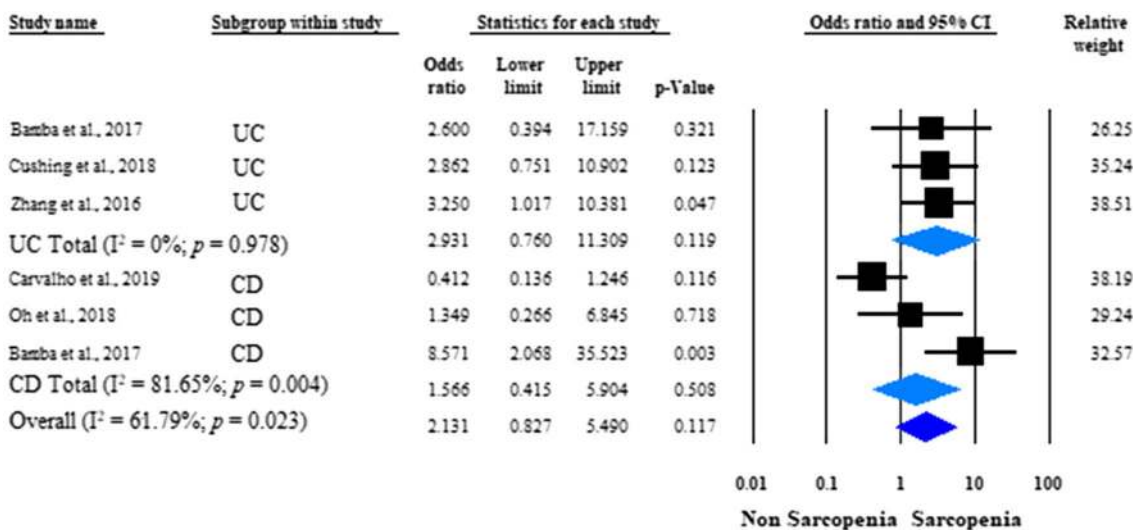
| Study name | Subgroup within study | Odds ratio | Lower limit | Upper limit | p-Value | Relative weight |
|---|---|---|---|---|---|---|
| Bamba et al., 2017 | UC | 2.600 | 0.394 | 17.159 | 0.321 | 26.25 |
| Cushing et al., 2018 | UC | 2.862 | 0.751 | 10.902 | 0.123 | 35.24 |
| Zhang et al., 2016 | UC | 3.250 | 1.017 | 10.381 | 0.047 | 38.51 |
| UC Total ($I^2$ = 0%; $p$ = 0.978) | | 2.931 | 0.760 | 11.309 | 0.119 | |
| Carvalho et al., 2019 | CD | 0.412 | 0.136 | 1.246 | 0.116 | 38.19 |
| Oh et al., 2018 | CD | 1.349 | 0.266 | 6.845 | 0.718 | 29.24 |
| Bamba et al., 2017 | CD | 8.571 | 2.068 | 35.523 | 0.003 | 32.57 |
| CD Total ($I^2$ = 81.65%; $p$ = 0.004) | | 1.566 | 0.415 | 5.904 | 0.508 | |
| Overall ($I^2$ = 61.79%; $p$ = 0.023) | | 2.131 | 0.827 | 5.490 | 0.117 | |

Statistics for each study

Odds ratio and 95% CI

0.01 0.1 1 10 100

Non Sarcopenia Sarcopenia